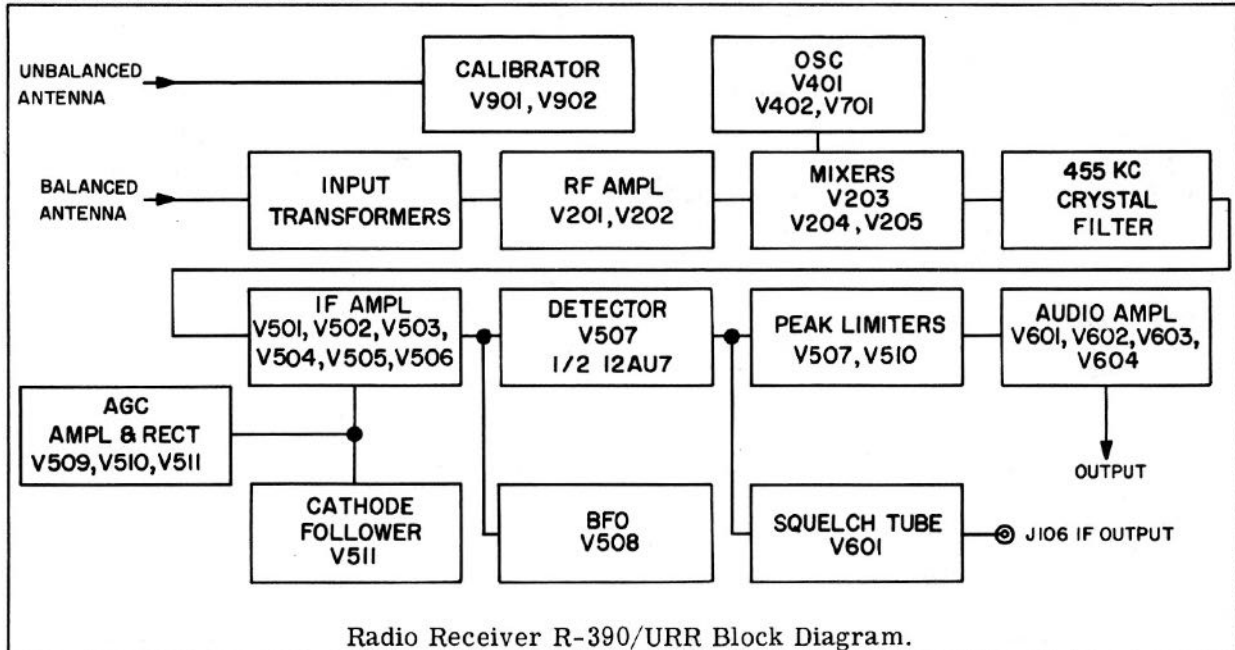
UNBALANCED ANTENNA

CALIBRATOR V901, V902

OSC V401 V402, V701

BALANCED ANTENNA

INPUT TRANSFORMERS

RF AMPL V201, V202

MIXERS V203 V204, V205

455 KC CRYSTAL FILTER

IF AMPL V501, V502, V503, V504, V505, V506

DETECTOR V507 1/2 12AU7

PEAK LIMITERS V507, V510

AUDIO AMPL V601, V602, V603, V604

AGC AMPL & RECT V509, V510, V511

OUTPUT

CATHODE FOLLOWER V511

BFO V508

SQUELCH TUBE V601

J106 IF OUTPUT

Radio Receiver R-390/URR Block Diagram.